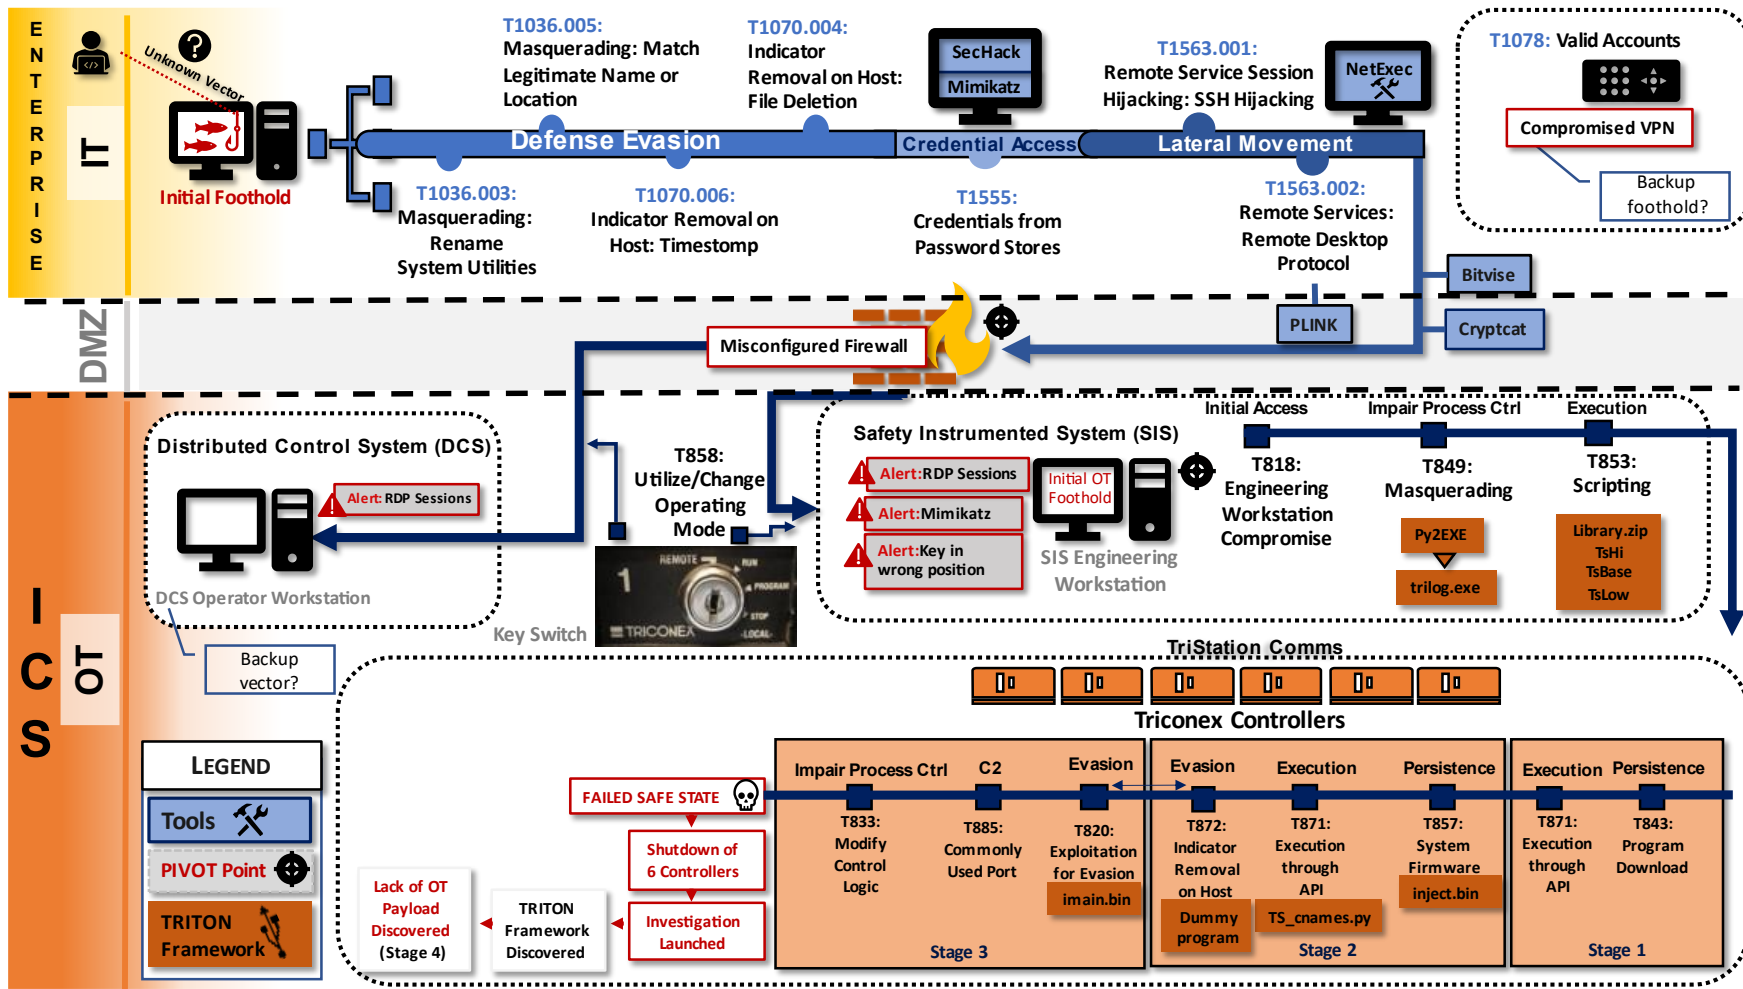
ENTERPRISE

IT

Unknown Vector

Initial Foothold

T1036.005: Masquerading: Match Legitimate Name or Location

T1070.004: Indicator Removal on Host: File Deletion

SecHack

Mimikatz

T1563.001: Remote Service Session Hijacking: SSH Hijacking

NetExec

T1078: Valid Accounts

Compromised VPN

Backup foothold?

Defense Evasion

Credential Access

Lateral Movement

T1036.003: Masquerading: Rename System Utilities

T1070.006: Indicator Removal on Host: Timestomp

T1555: Credentials from Password Stores

T1563.002: Remote Services: Remote Desktop Protocol

Bitvise

PLINK

Cryptcat

DMZ

Misconfigured Firewall

ICS

OT

Distributed Control System (DCS)

Alert: RDP Sessions

DCS Operator Workstation

Backup vector?

T858: Utilize/Change Operating Mode

REMOTE RUN PROGRAM STOP LOCAL TRICONEX

Key Switch

Safety Instrumented System (SIS)

Alert:RDP Sessions

Alert:Mimikatz

Alert:Key in wrong position

Initial OT Foothold

SIS Engineering Workstation

Initial Access

Impair Process Ctrl

Execution

T818: Engineering Workstation Compromise

T849: Masquerading

Py2EXE

trilog.exe

T853: Scripting

Library.zip TsHi TsBase TsLow

TriStation Comms

Triconex Controllers

LEGEND

Tools

PIVOT Point

TRITON Framework

FAILED SAFE STATE

Shutdown of 6 Controllers

Investigation Launched

TRITON Framework Discovered

Lack of OT Payload Discovered (Stage 4)

Impair Process Ctrl

C2

Evasion

T833: Modify Control Logic

T885: Commonly Used Port

T820: Exploitation for Evasion

imain.bin

Stage 3

Evasion

Execution

Persistence

T872: Indicator Removal on Host

Dummy program

T871: Execution through API

TS_cnames.py

T857: System Firmware

inject.bin

Stage 2

Execution

Persistence

T871: Execution through API

T843: Program Download

Stage 1